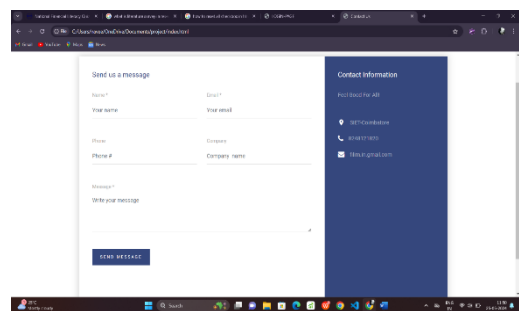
Send us a message

Name*
Your name

Email*
Your email

Phone
Phone #

Company
Company name

Message*
Write your message

SEND MESSAGE

Contact Information

Food Good For All

SIET-Coimbatore

9094371876

fdms.in@gmail.com

C:/Users/navee/OneDrive/Documents/project/index.html

Contact Us

Gmail
YouTube
Maps
News

Q Search